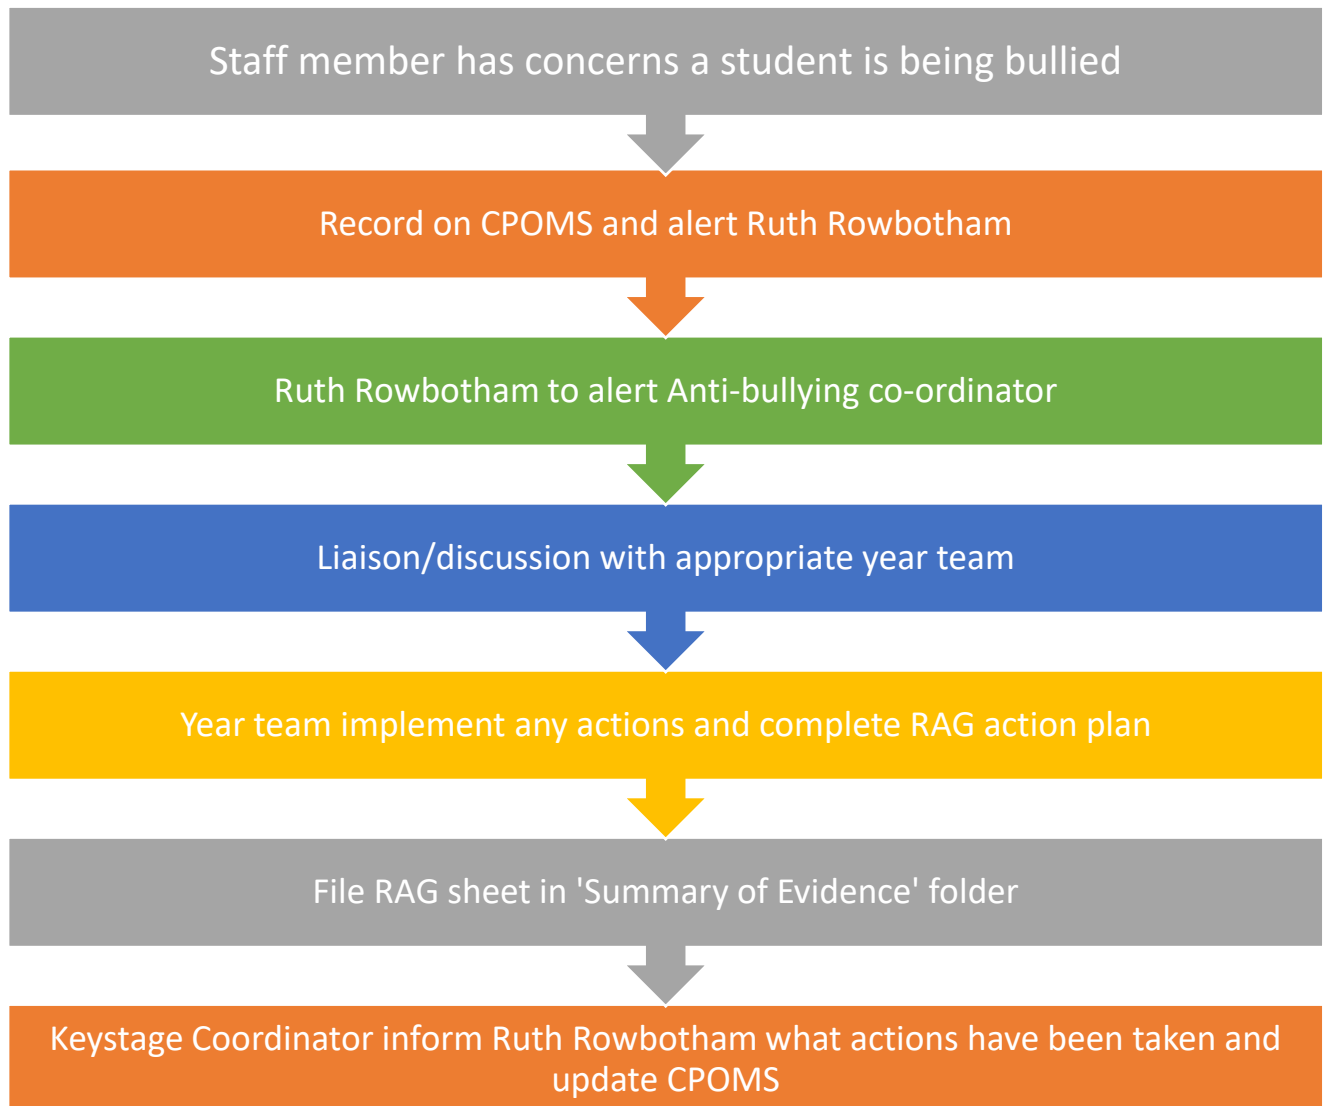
Staff member has concerns a student is being bullied

Record on CPOMS and alert Ruth Rowbotham

Ruth Rowbotham to alert Anti-bullying co-ordinator

Liaison/discussion with appropriate year team

Year team implement any actions and complete RAG action plan

File RAG sheet in 'Summary of Evidence' folder

Keystage Coordinator inform Ruth Rowbotham what actions have been taken and update CPOMS